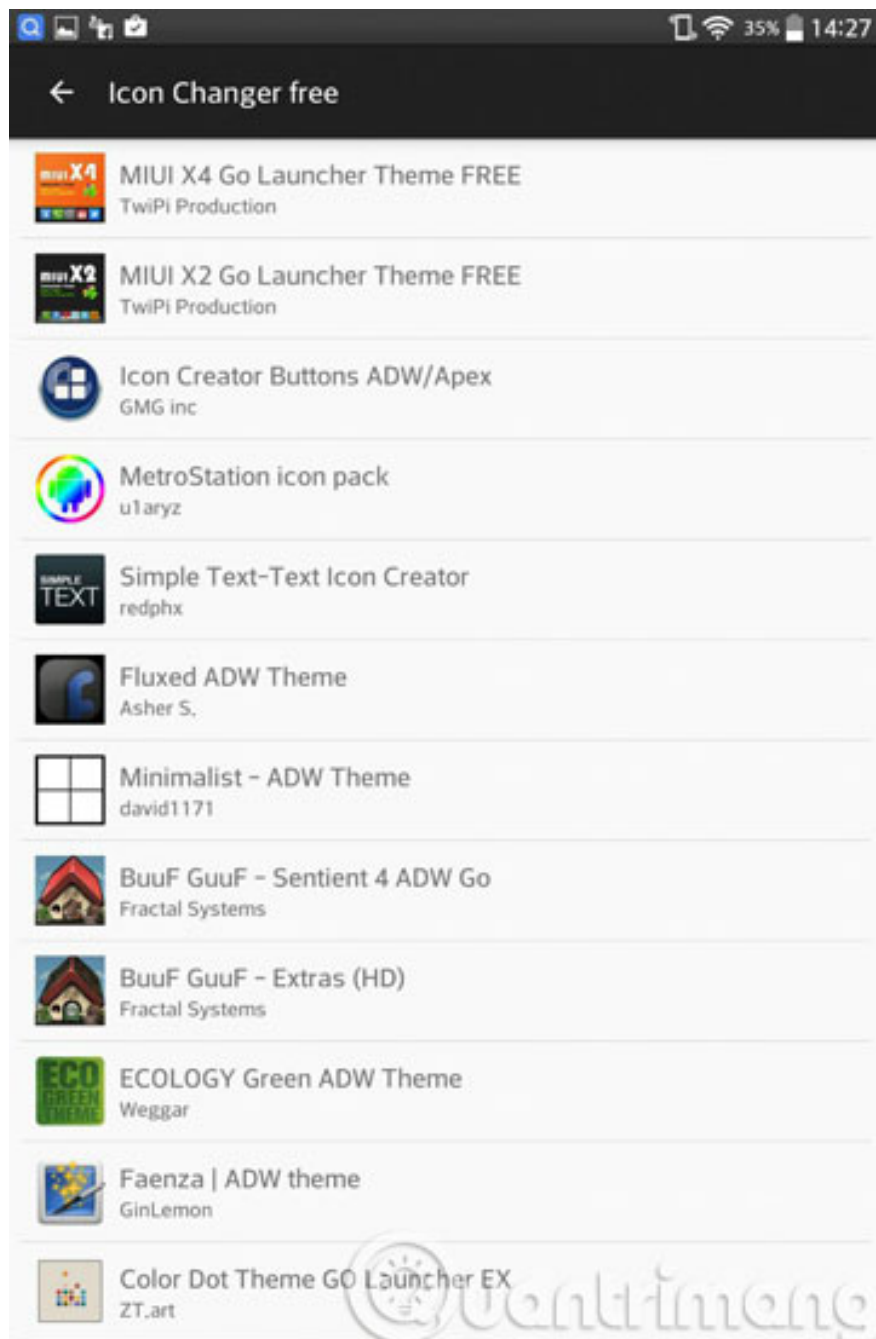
35% 14:27

Icon Changer free

miui X4
MIUI X4 Go Launcher Theme FREE
TwiPi Production

miui X2
MIUI X2 Go Launcher Theme FREE
TwiPi Production

Icon Creator Buttons ADW/Apex
GMG inc

MetroStation icon pack
u1aryz

SIMPLE TEXT
Simple Text-Text Icon Creator
redphx

Fluxed ADW Theme
Asher S.

Minimalist - ADW Theme
david1171

BuuF GuuF - Sentient 4 ADW Go
Fractal Systems

BuuF GuuF - Extras (HD)
Fractal Systems

ECO GREEN THEME
ECOLOGY Green ADW Theme
Weggar

Faenza | ADW theme
GinLemon

Color Dot Theme GO Launcher EX
ZT.art

Quantrimang